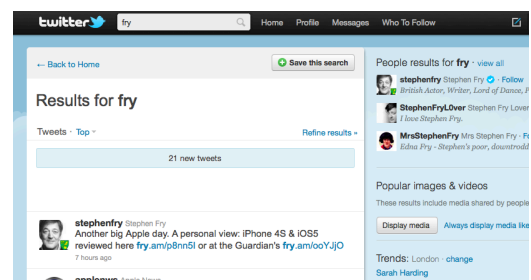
twitter fry Home Profile Messages Who To Follow

← Back to Home

Save this search

Results for fry

Tweets · Top ▾

Refine results »

21 new tweets

stephenfry Stephen Fry
Another big Apple day. A personal view: iPhone 4S & iOS5 reviewed here fry.am/p8nn5I or at the Guardian's fry.am/ooYJjO
7 hours ago

People results for fry · view all

stephenfry Stephen Fry · Follow
British Actor, Writer, Lord of Dance, P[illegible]

StephenFryL0ver Stephen Fry
I love Stephen Fry.

MrsStephenFry Mrs Stephen Fry · F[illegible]
Edna Fry - Stephen's poor, downtrodd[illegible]

Popular images & videos

These results include media shared by people

Display media

Always display media li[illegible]

Trends: London · change

Sarah Harding